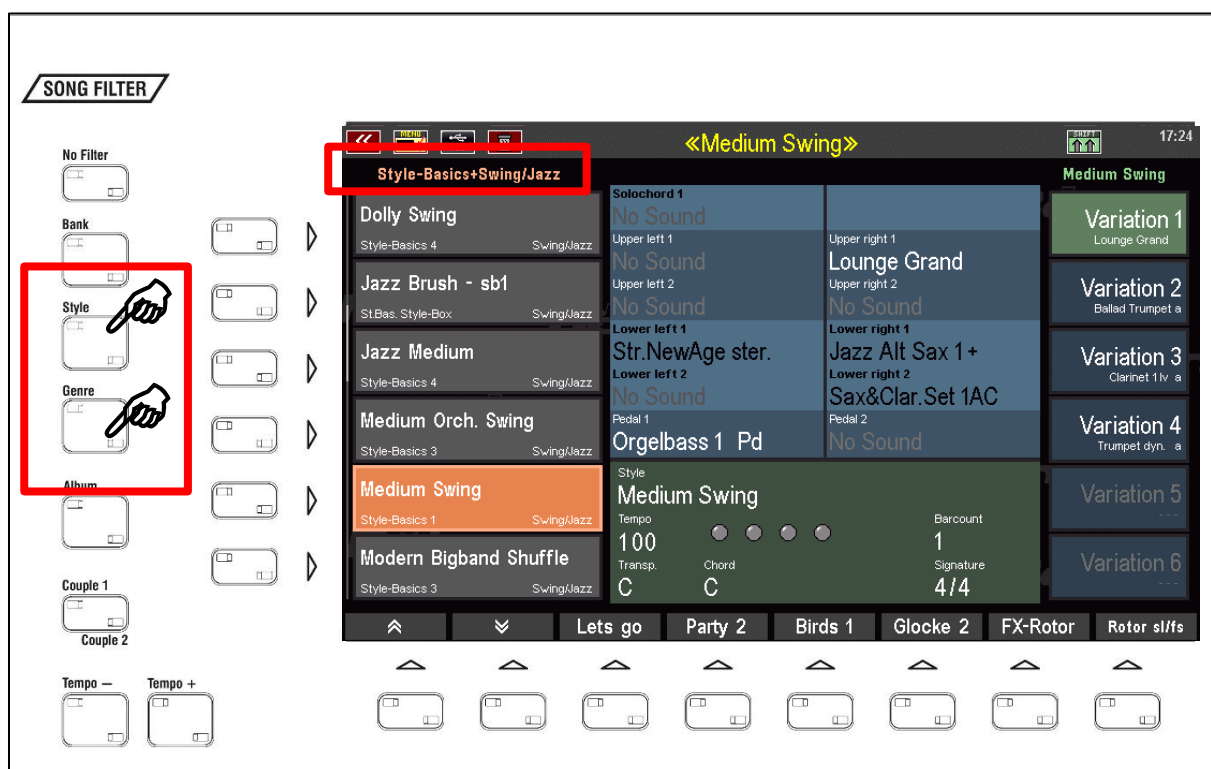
SONG FILTER

No Filter

Bank

Style

Genre

Album

Couple 1

Couple 2

Tempo —

Tempo +

«Medium Swing»

17:24

Style-Basics+Swing/Jazz

Medium Swing

Dolly Swing
Style-Basics 4 Swing/Jazz

Jazz Brush - sb1
St.Bas. Style-Box Swing/Jazz

Jazz Medium
Style-Basics 4 Swing/Jazz

Medium Orch. Swing
Style-Basics 3 Swing/Jazz

Medium Swing
Style-Basics 1 Swing/Jazz

Modern Bigband Shuffle
Style-Basics 3 Swing/Jazz

Solochord 1
No Sound

Upper left 1
No Sound

Upper right 1
Lounge Grand

Upper left 2
No Sound

Upper right 2
No Sound

Lower left 1
Str.NewAge ster.

Lower right 1
Jazz Alt Sax 1+

Lower left 2
No Sound

Lower right 2
Sax&Clar.Set 1AC

Pedal 1
Orgelbass 1 Pd

Pedal 2
No Sound

Style
Medium Swing

Tempo
100

Barcount
1

Transp.
C

Chord
C

Signature
4/4

Variation 1
Lounge Grand

Variation 2
Ballad Trumpet a

Variation 3
Clarinet 1lv a

Variation 4
Trumpet dyn. a

Variation 5
- - -

Variation 6
- - -

Lets go

Party 2

Birds 1

Glocke 2

FX-Rotor

Rotor sl/fs